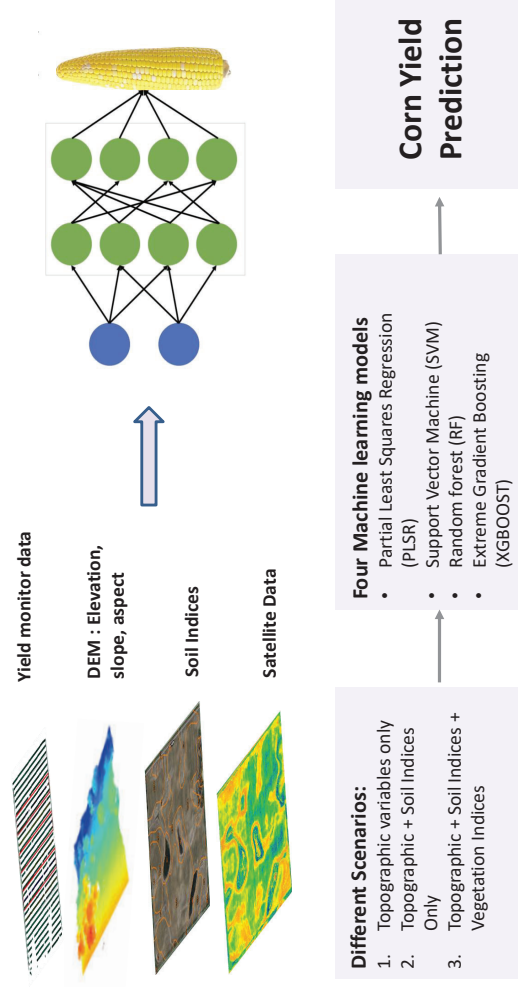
Yield monitor data

DEM : Elevation, slope, aspect

Soil Indices

Satellite Data

Different Scenarios:
1. Topographic variables only
2. Topographic + Soil Indices Only
3. Topographic + Soil Indices + Vegetation Indices

Four Machine learning models
• Partial Least Squares Regression (PLSR)
• Support Vector Machine (SVM)
• Random forest (RF)
• Extreme Gradient Boosting (XGBOOST)

Corn Yield Prediction